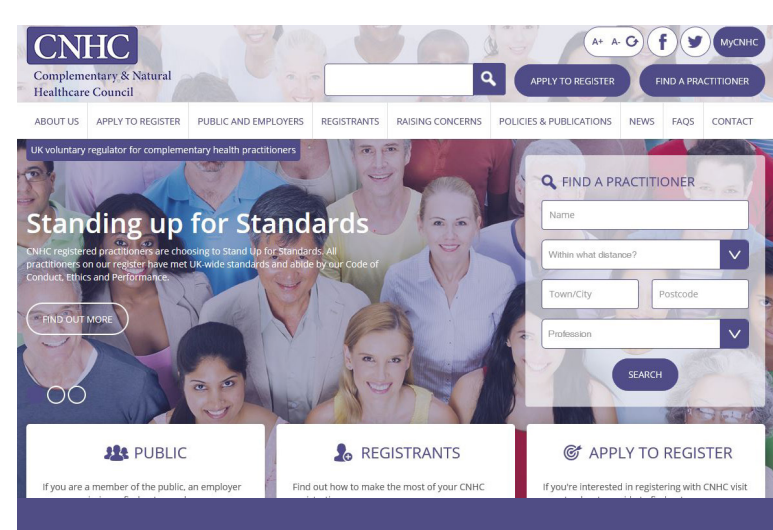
CNHC
Complementary & Natural Healthcare Council

A+ A- MyCNHC

APPLY TO REGISTER
FIND A PRACTITIONER

ABOUT US | APPLY TO REGISTER | PUBLIC AND EMPLOYERS | REGISTRANTS | RAISING CONCERNS | POLICIES & PUBLICATIONS | NEWS | FAQS | CONTACT

UK voluntary regulator for complementary health practitioners

Standing up for Standards

CNHC registered practitioners are choosing to Stand Up for Standards. All practitioners on our register have met UK-wide standards and abide by our Code of Conduct, Ethics and Performance.

FIND OUT MORE

FIND A PRACTITIONER
Name
Within what distance?
Town/City
Postcode
Profession
SEARCH

PUBLIC
If you are a member of the public, an employer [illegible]

REGISTRANTS
Find out how to make the most of your CNHC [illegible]

APPLY TO REGISTER
If you're interested in registering with CNHC visit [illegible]